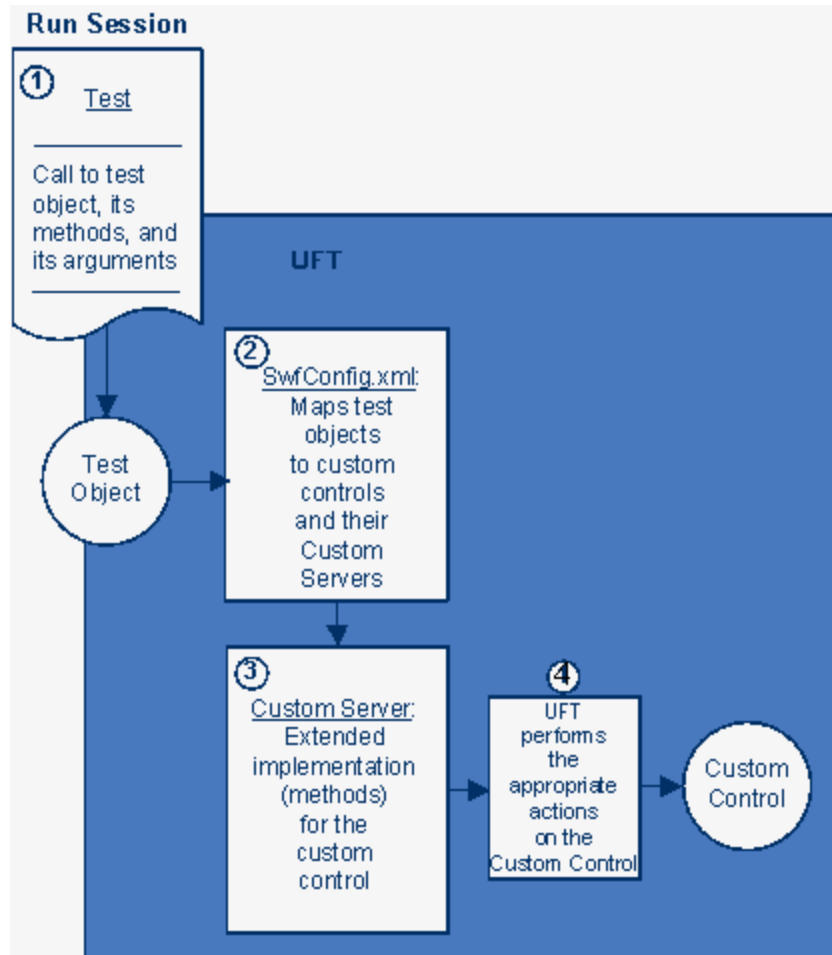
Run Session

1
Test

Call to test object, its methods, and its arguments

UFT

Test Object

2
SwfConfig.xml:
Maps test objects to custom controls and their Custom Servers

3
Custom Server:
Extended implementation (methods) for the custom control

4
UFT performs the appropriate actions on the Custom Control

Custom Control